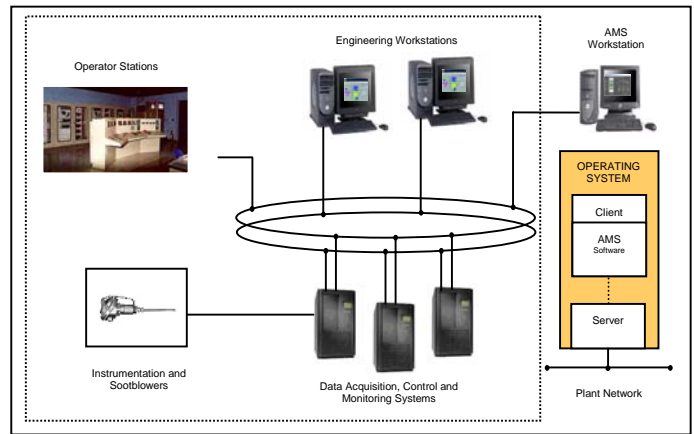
Engineering Workstations

AMS Workstation

Operator Stations

OPERATING SYSTEM

Client

AMS Software

Server

Instrumentation and Sootblowers

Data Acquisition, Control and Monitoring Systems

Plant Network